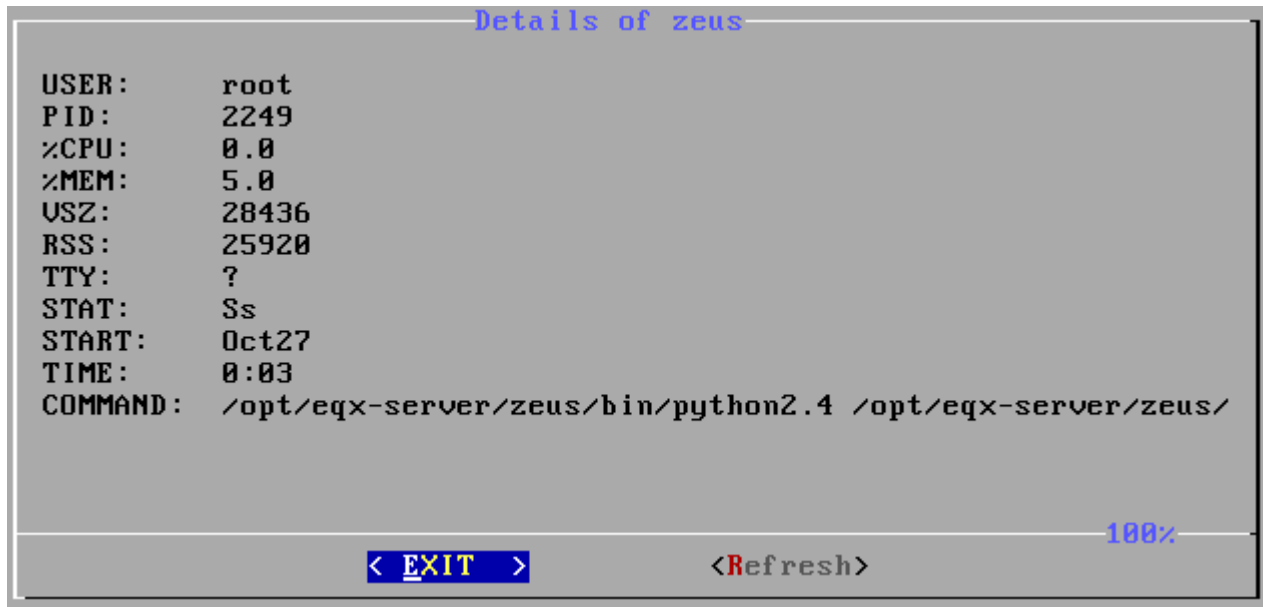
Details of zeus

| | |
|---|---|
| USER: | root |
| PID: | 2249 |
| %CPU: | 0.0 |
| %MEM: | 5.0 |
| VSZ: | 28436 |
| RSS: | 25920 |
| TTY: | ? |
| STAT: | Ss |
| START: | Oct27 |
| TIME: | 0:03 |
| COMMAND: | /opt/eqx-server/zeus/bin/python2.4 /opt/eqx-server/zeus/ |

100%

< EXIT > <Refresh>